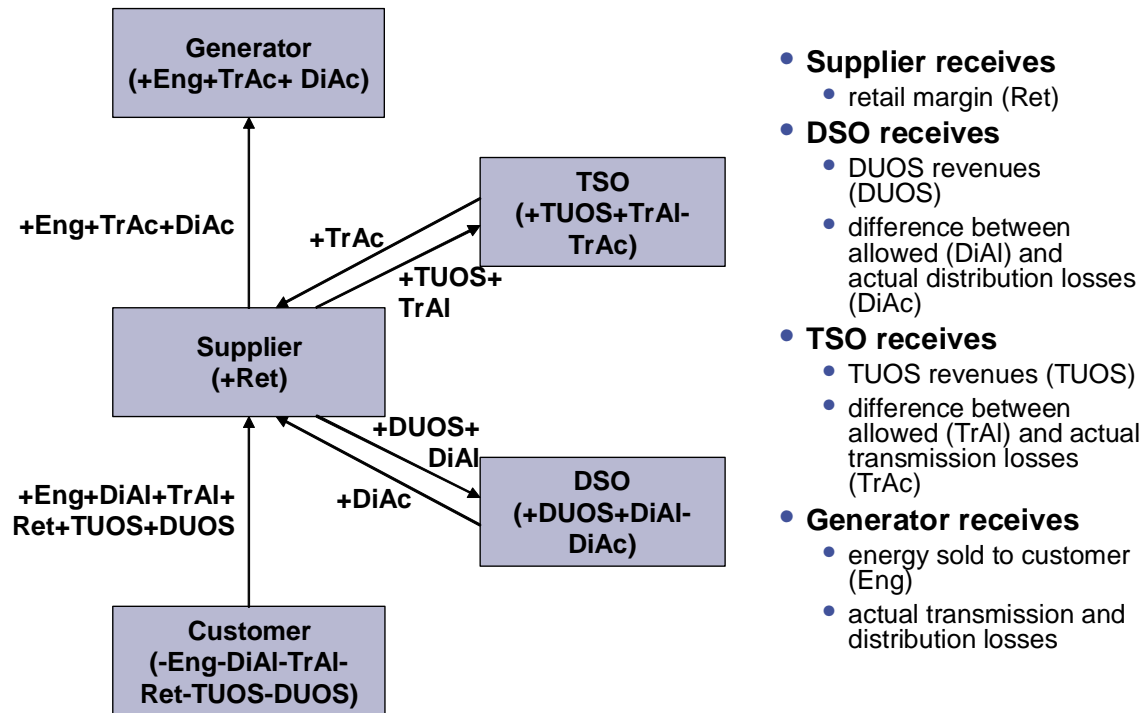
Generator
(+Eng+TrAc+ DiAc)

+Eng+TrAc+DiAc

TSO
(+TUOS+TrAl-TrAc)

+TrAc

+TUOS+
TrAl

Supplier
(+Ret)

+DUOS+
DiAl

+DiAc

DSO
(+DUOS+DiAl-DiAc)

+Eng+DiAl+TrAl+
Ret+TUOS+DUOS

Customer
(-Eng-DiAl-TrAl-Ret-TUOS-DUOS)

• Supplier receives
  • retail margin (Ret)
• DSO receives
  • DUOS revenues (DUOS)
  • difference between allowed (DiAl) and actual distribution losses (DiAc)
• TSO receives
  • TUOS revenues (TUOS)
  • difference between allowed (TrAl) and actual transmission losses (TrAc)
• Generator receives
  • energy sold to customer (Eng)
  • actual transmission and distribution losses